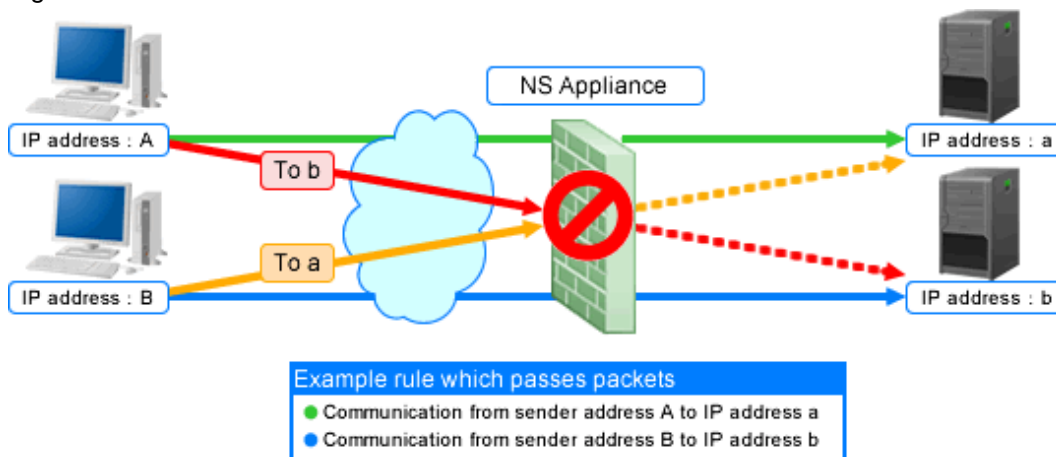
NS Appliance

IP address : A

To b

IP address : B

To a

IP address : a

IP address : b

Example rule which passes packets

● Communication from sender address A to IP address a

● Communication from sender address B to IP address b